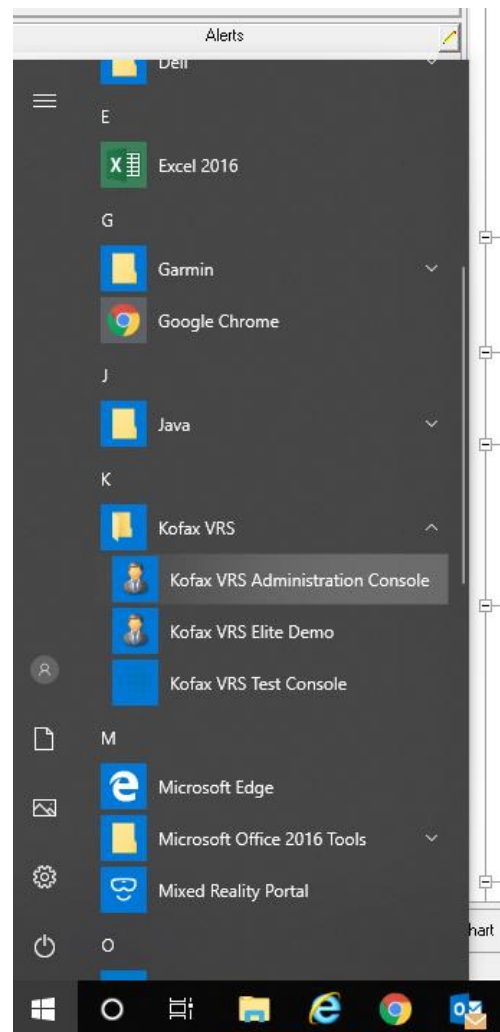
Alerts

Dell

E

Excel 2016

G

Garmin

Google Chrome

J

Java

K

Kofax VRS

Kofax VRS Administration Console

Kofax VRS Elite Demo

Kofax VRS Test Console

M

Microsoft Edge

Microsoft Office 2016 Tools

Mixed Reality Portal

O

hart